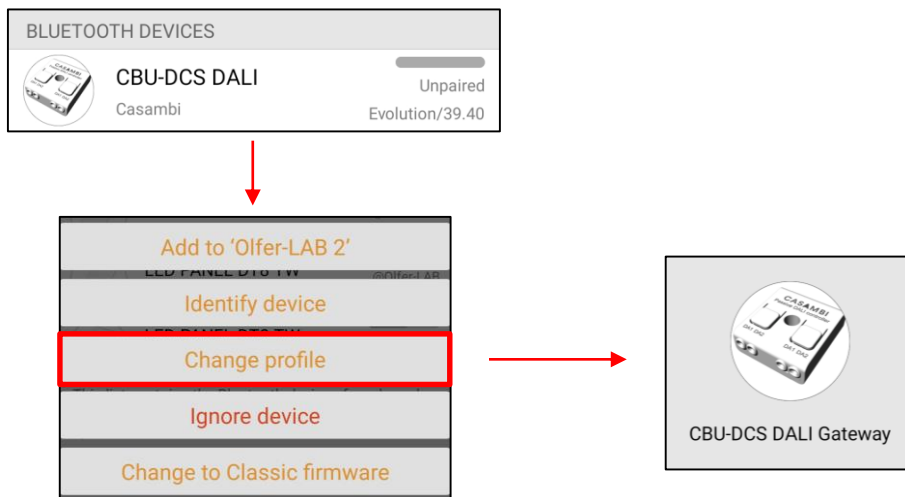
BLUETOOTH DEVICES

CASAMBI

CBU-DCS DALI

Casambi

Unpaired

Evolution/39.40

Add to 'Olfer-LAB 2'

LED PANEL DT8 TW

@Olfer-LAB

Identify device

LED PANEL DT8 TW

Change profile

Ignore device

Change to Classic firmware

CASAMBI

DA1 DA2

DA1 DA2

CBU-DCS DALI Gateway